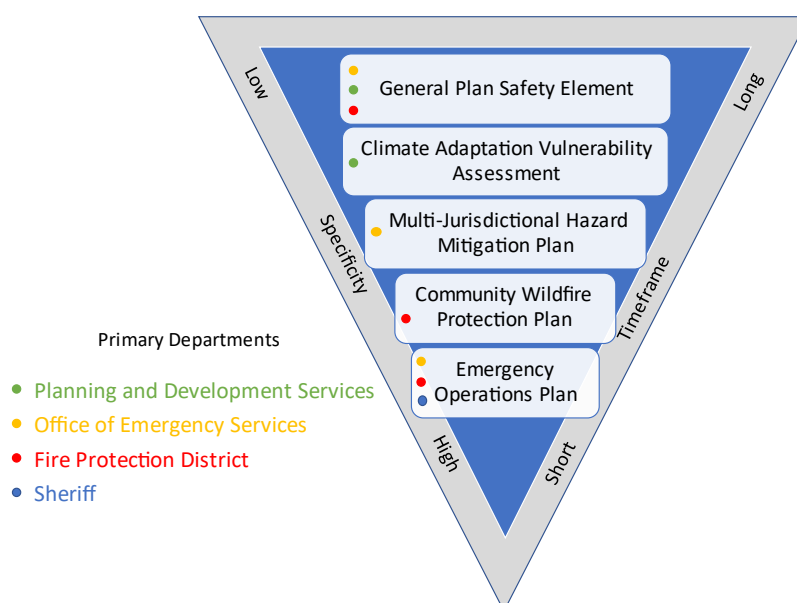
Low

Specificity

High

Long

Timeframe

Short

General Plan Safety Element

Climate Adaptation Vulnerability Assessment

Multi-Jurisdictional Hazard Mitigation Plan

Community Wildfire Protection Plan

Emergency Operations Plan

Primary Departments

Planning and Development Services

Office of Emergency Services

Fire Protection District

Sheriff